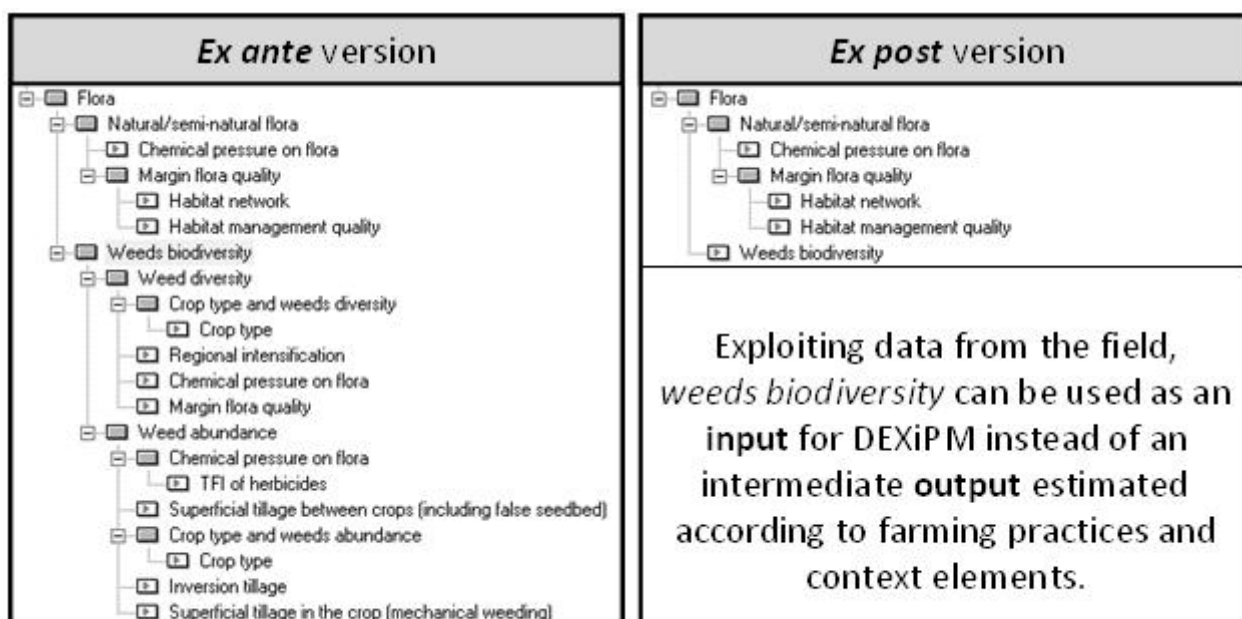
*Ex ante* version

Flora
Natural/semi-natural flora
Chemical pressure on flora
Margin flora quality
Habitat network
Habitat management quality
Weeds biodiversity
Weed diversity
Crop type and weeds diversity
Crop type
Regional intensification
Chemical pressure on flora
Margin flora quality
Weed abundance
Chemical pressure on flora
TFI of herbicides
Superficial tillage between crops (including false seedbed)
Crop type and weeds abundance
Crop type
Inversion tillage
Superficial tillage in the crop (mechanical weeding)

*Ex post* version

Flora
Natural/semi-natural flora
Chemical pressure on flora
Margin flora quality
Habitat network
Habitat management quality
Weeds biodiversity

Exploiting data from the field, *weeds biodiversity* can be used as an **input** for DEXiPM instead of an intermediate **output** estimated according to farming practices and context elements.